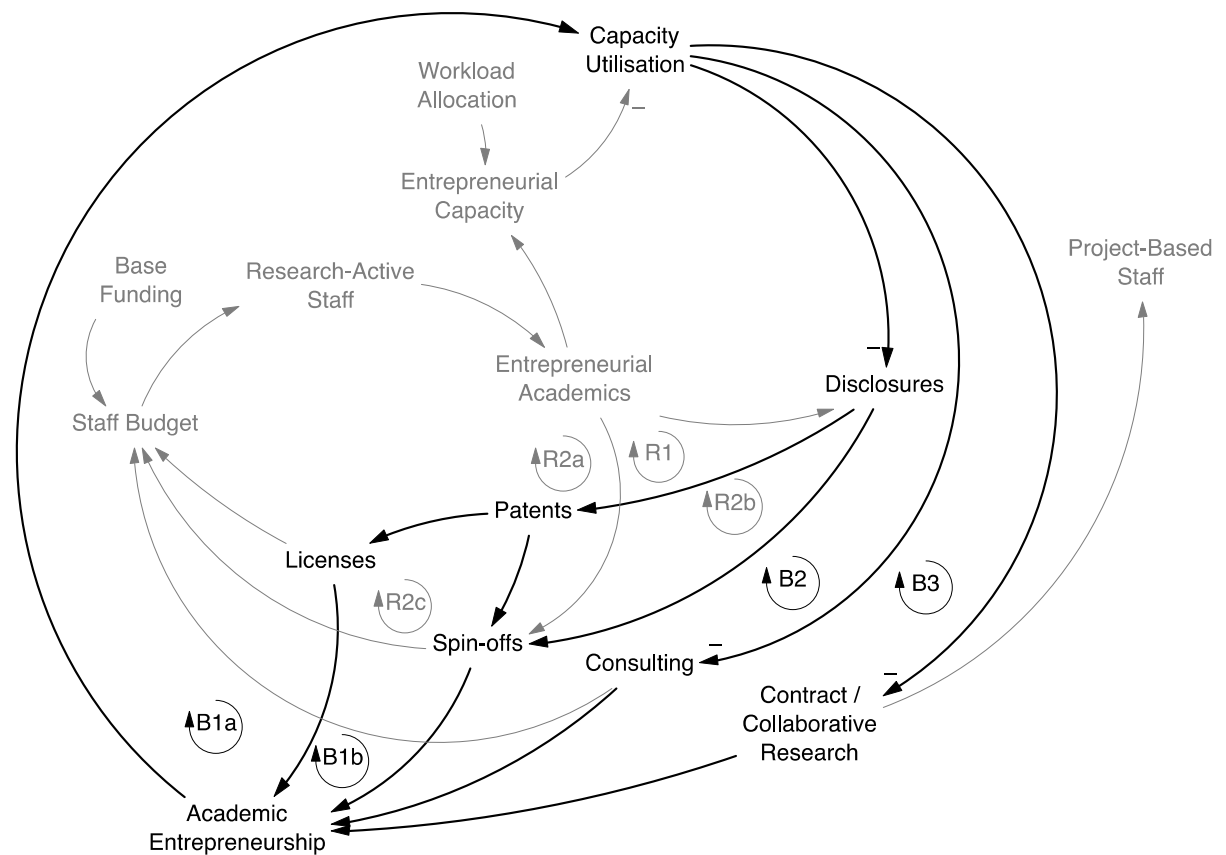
Capacity Utilisation

Workload Allocation

_

Entrepreneurial Capacity

Project-Based Staff

Base Funding

Research-Active Staff

Entrepreneurial Academics

_

Disclosures

Staff Budget

R2a

R1

Patents

R2b

Licenses

B2

B3

R2c

Spin-offs

_

Consulting

_

Contract / Collaborative Research

B1a

B1b

Academic Entrepreneurship